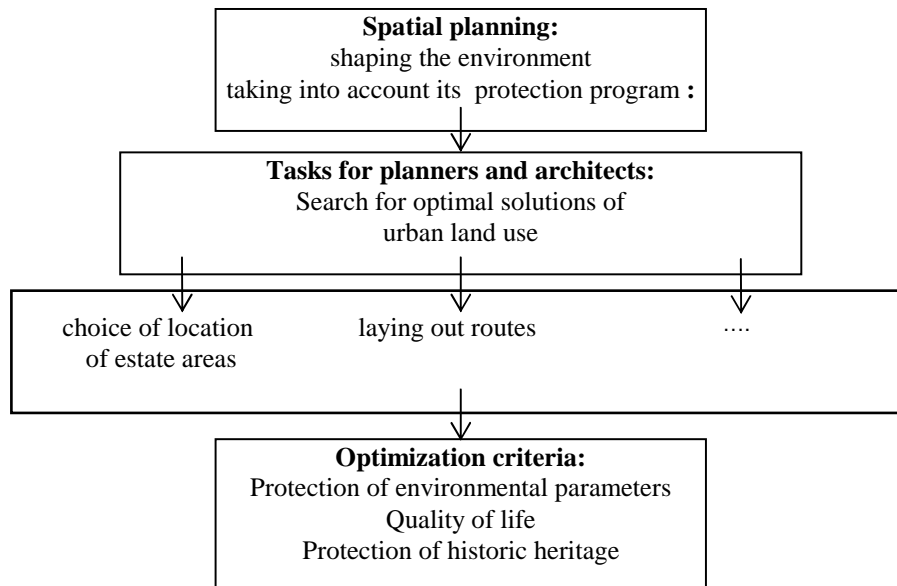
**Spatial planning:**
shaping the environment
taking into account its protection program **:**

**Tasks for planners and architects:**
Search for optimal solutions of
urban land use

choice of location of estate areas

laying out routes

....

**Optimization criteria:**
Protection of environmental parameters
Quality of life
Protection of historic heritage